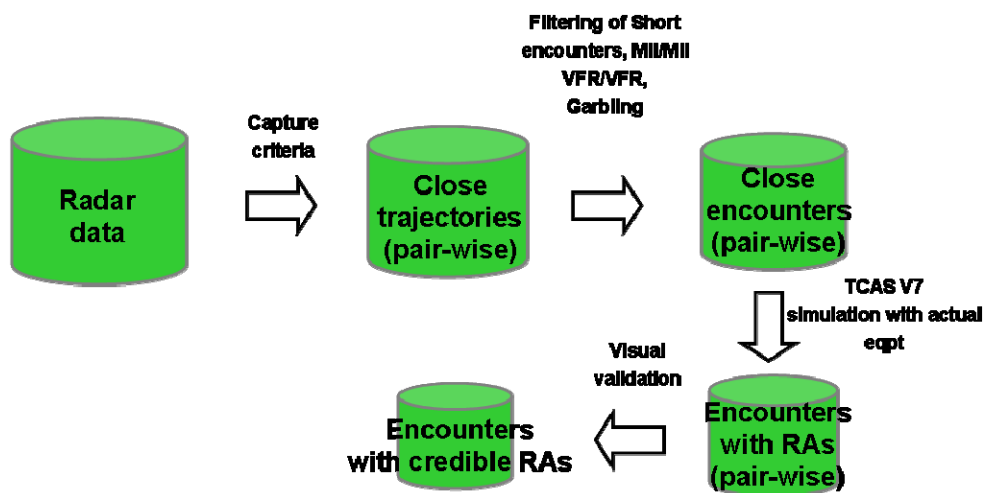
Radar data

Capture criteria

Close trajectories (pair-wise)

Filtering of Short encounters, Mil/Mil VFR/VFR, Garbling

Close encounters (pair-wise)

TCAS V7 simulation with actual eqpt

Encounters with RAs (pair-wise)

Visual validation

Encounters with credible RAs